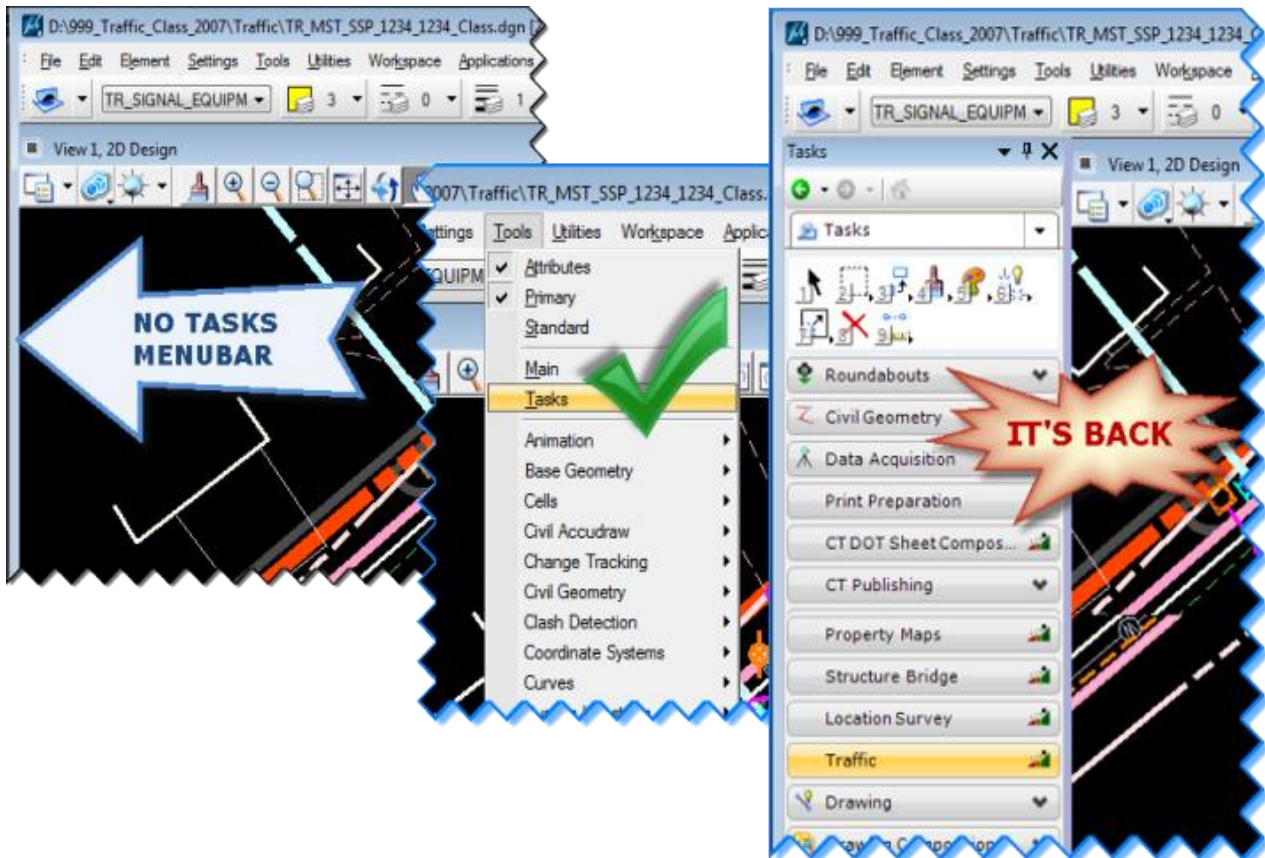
D:\999_Traffic_Class_2007\Traffic\TR_MST_SSP_1234_1234_Class.dgn

File Edit Element Settings Tools Utilities Workspace Applications

TR_SIGNAL_EQUIPM 3 0 1

View 1, 2D Design

NO TASKS MENUBAR

2007\Traffic\TR_MST_SSP_1234_1234_Class.

Settings Tools Utilities Workspace Applic

EQUIPM

Attributes
Primary
Standard
Main
Tasks
Animation
Base Geometry
Cells
Civil Accudraw
Change Tracking
Civil Geometry
Clash Detection
Coordinate Systems
Curves

D:\999_Traffic_Class_2007\Traffic\TR_MST_SSP_1234_1234_

File Edit Element Settings Tools Utilities Workspace

TR_SIGNAL_EQUIPM 3 0

Tasks

View 1, 2D Design

Tasks

1 2 3 4 5 6 7 8 9

Roundabouts
Civil Geometry
Data Acquisition
Print Preparation
CT DOT Sheet Compos...
CT Publishing
Property Maps
Structure Bridge
Location Survey
Traffic
Drawing
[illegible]

IT'S BACK